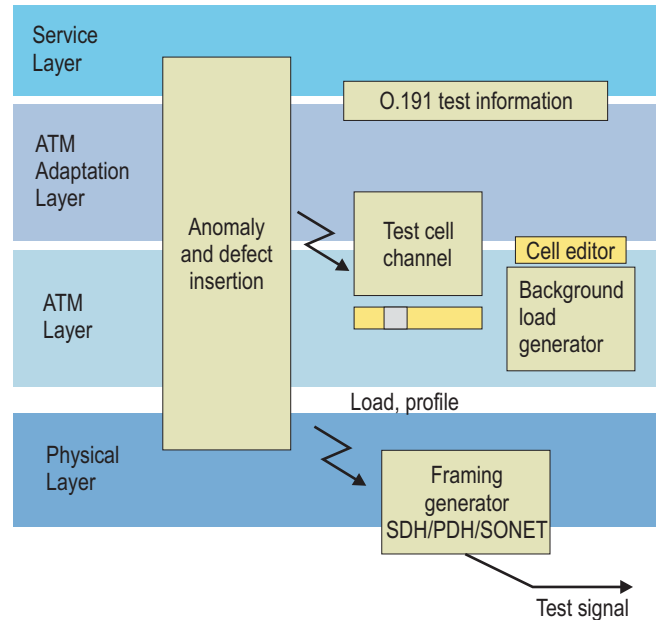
Service Layer

O.191 test information

ATM Adaptation Layer

Anomaly and defect insertion

Test cell channel

Cell editor

ATM Layer

Background load generator

Load, profile

Physical Layer

Framing generator SDH/PDH/SONET

Test signal